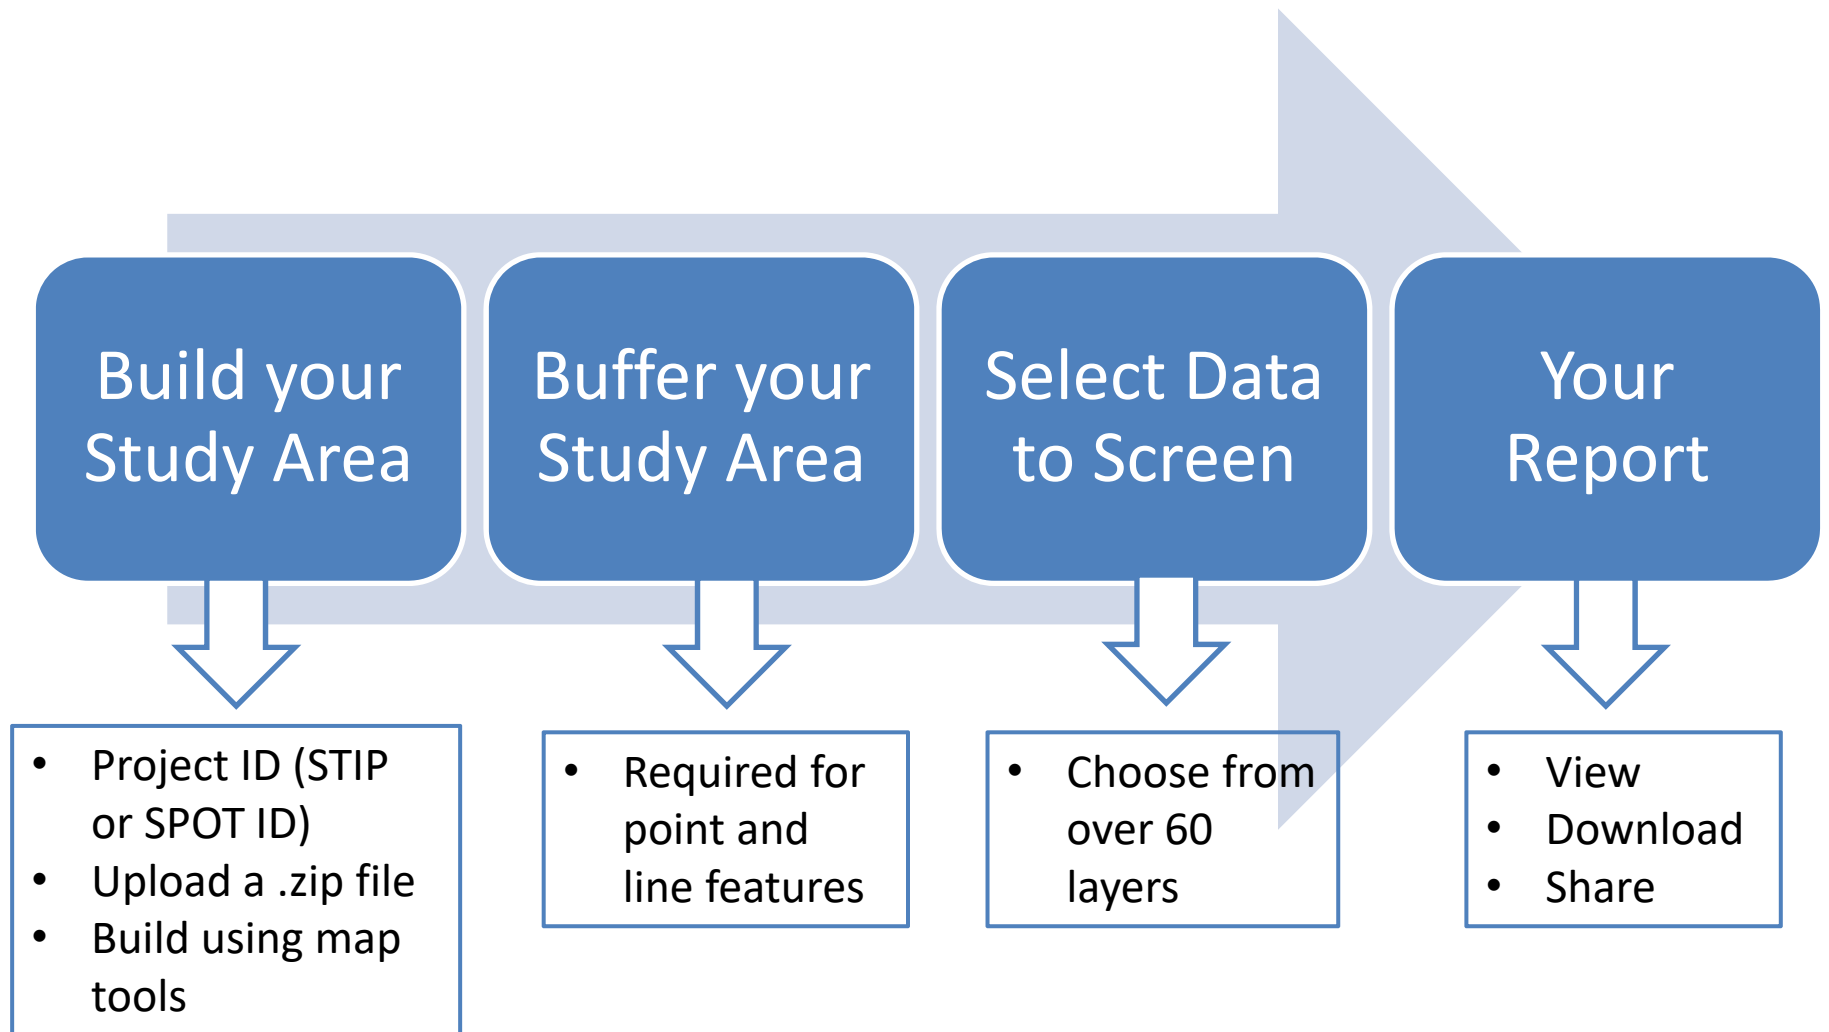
Build your Study Area

Buffer your Study Area

Select Data to Screen

Your Report

- Project ID (STIP or SPOT ID)
- Upload a .zip file
- Build using map tools

- Required for point and line features

- Choose from over 60 layers

- View
- Download
- Share